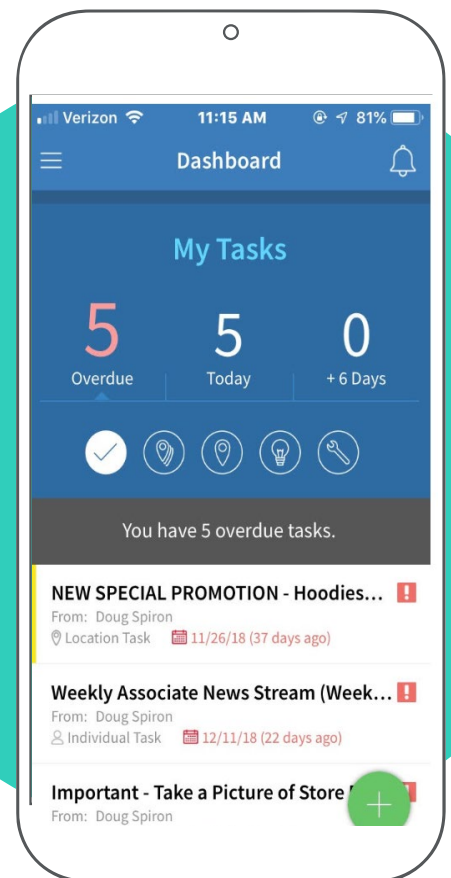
Verizon 11:15 AM 81%

Dashboard

My Tasks

5
Overdue

5
Today

0
+ 6 Days

You have 5 overdue tasks.

NEW SPECIAL PROMOTION - Hoodies...
From: Doug Spiron
Location Task 11/26/18 (37 days ago)

Weekly Associate News Stream (Week...
From: Doug Spiron
Individual Task 12/11/18 (22 days ago)

Important - Take a Picture of Store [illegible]
From: Doug Spiron